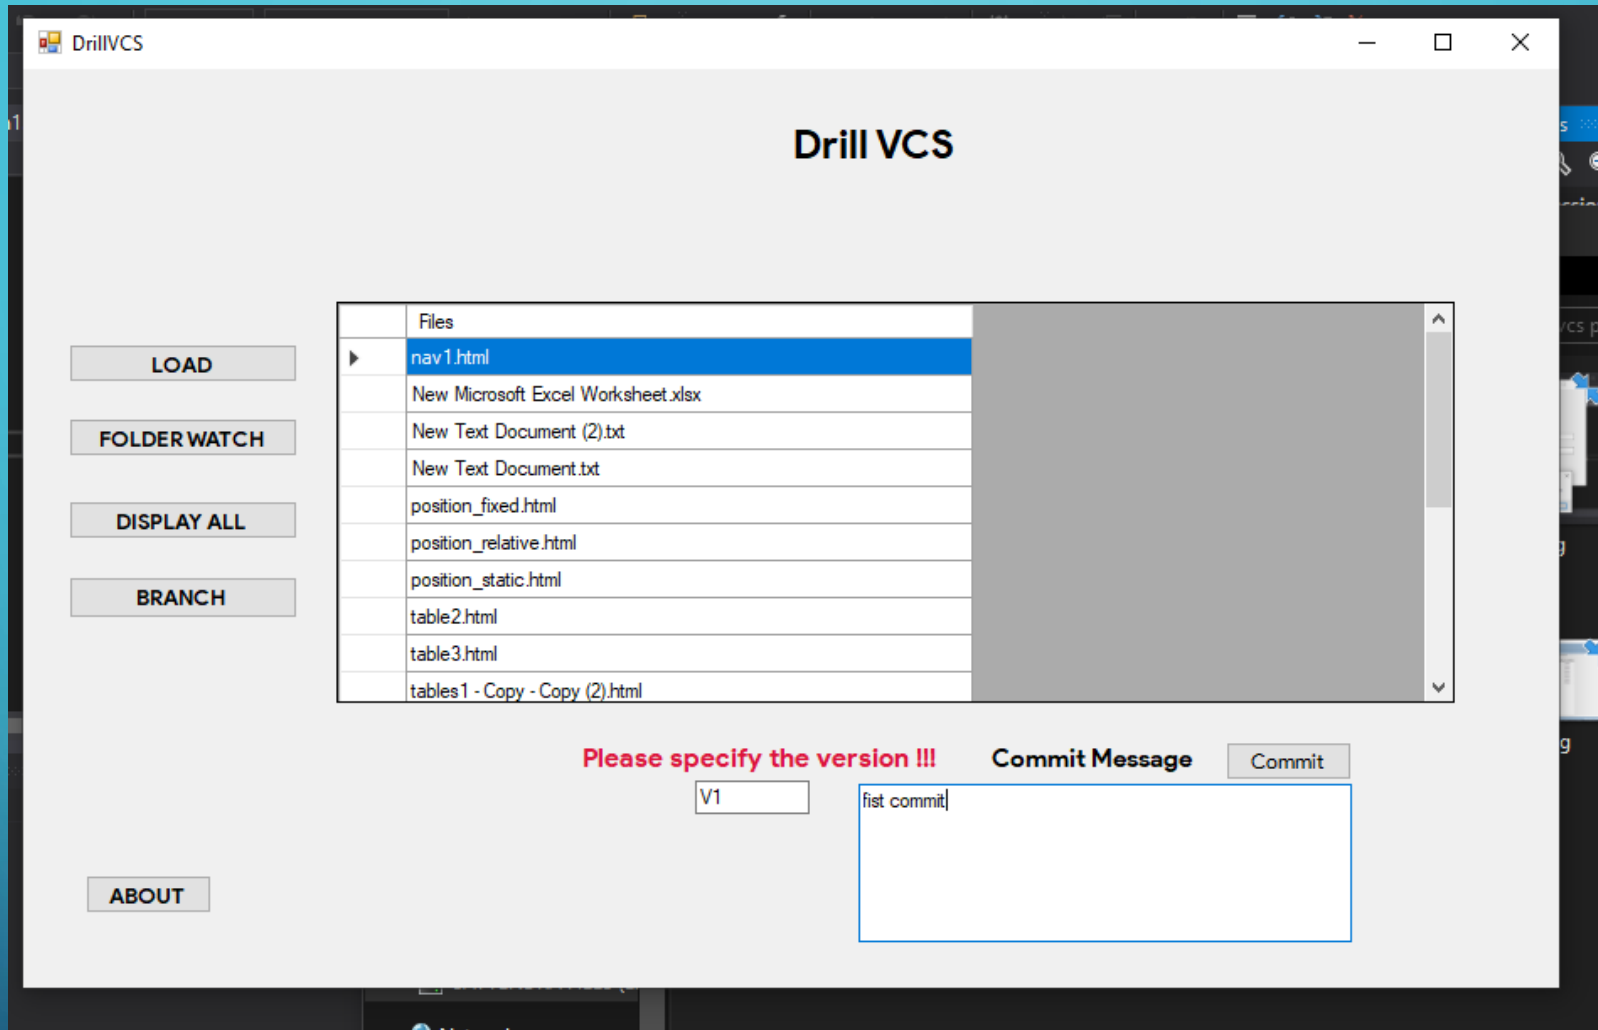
DrillVCS

Drill VCS

LOAD

FOLDER WATCH

DISPLAY ALL

BRANCH

| | Files |
|---|---|
| ▶ | nav1.html |
| | New Microsoft Excel Worksheet.xlsx |
| | New Text Document (2).txt |
| | New Text Document.txt |
| | position_fixed.html |
| | position_relative.html |
| | position_static.html |
| | table2.html |
| | table3.html |
| | tables1 - Copy - Copy (2).html |

Please specify the version !!!

V1

Commit Message

Commit

fist commit

ABOUT